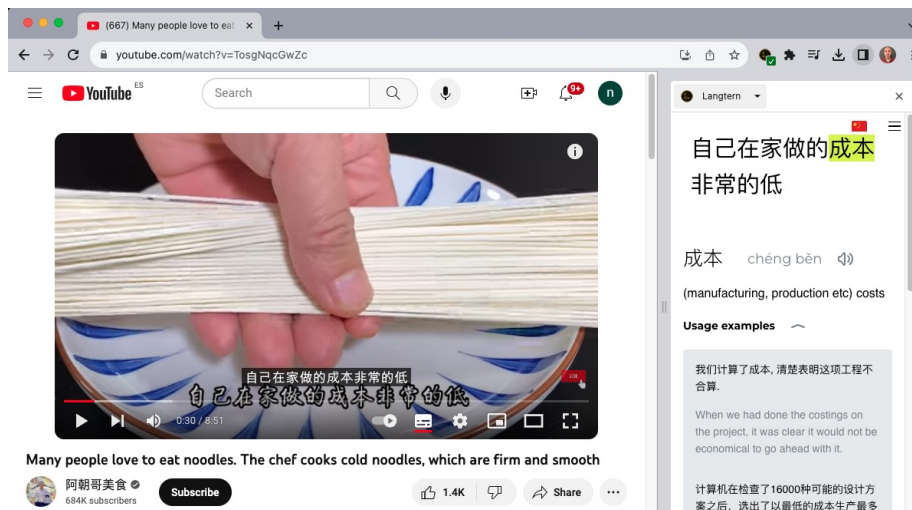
(667) Many people love to eat

youtube.com/watch?v=TosgNqcGwZc

YouTube ES

Search

9+

n

自己在家做的成本非常的低

自己在家做的成本非常的低

0:30 / 8:51

Many people love to eat noodles. The chef cooks cold noodles, which are firm and smooth

阿朝哥美食

684K subscribers

Subscribe

1.4K

Share

Langtern

自己在家做的成本非常的低

成本 chéng běn

(manufacturing, production etc) costs

Usage examples

我们计算了成本, 清楚表明这项工程不合算.

When we had done the costings on the project, it was clear it would not be economical to go ahead with it.

计算机在检查了16000种可能的设计方案之后, 选出了以最低的成本生产最多